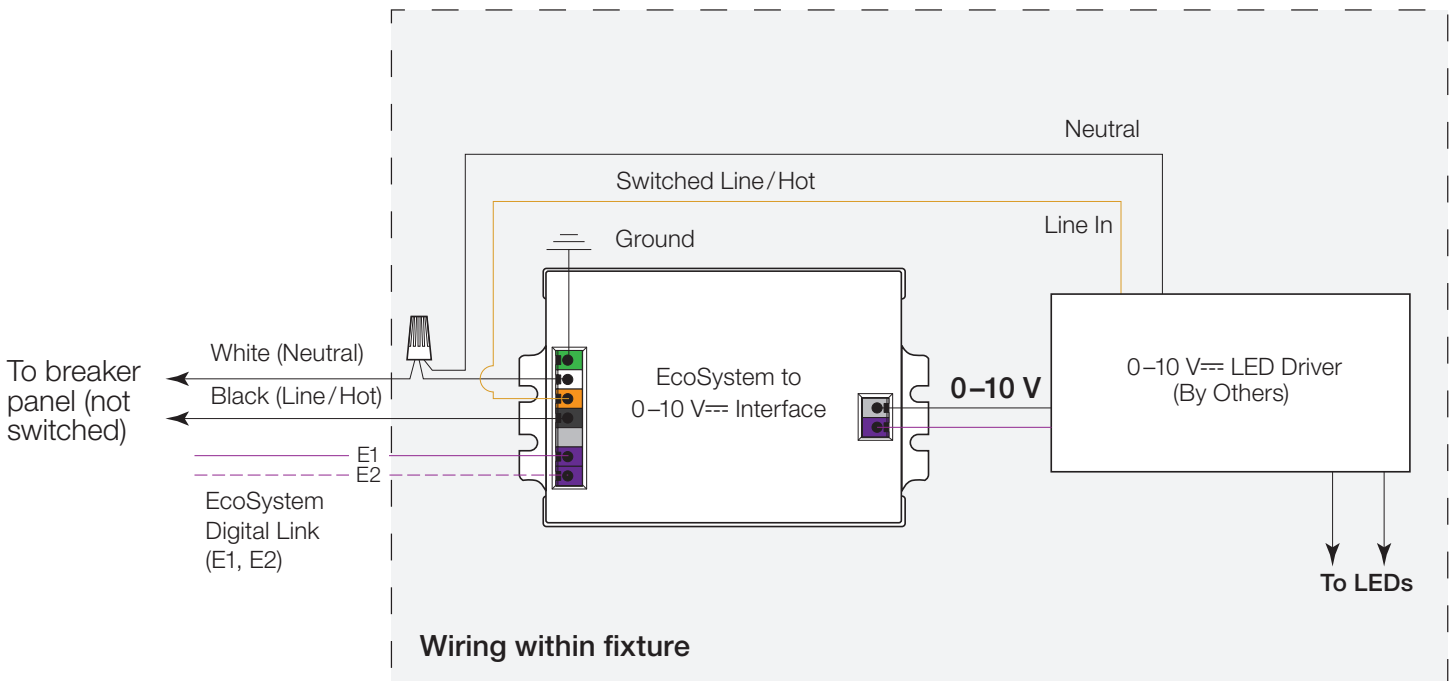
Neutral

Switched Line/Hot

Line In

Ground

To breaker panel (not switched)

White (Neutral)

Black (Line/Hot)

E1

E2

EcoSystem Digital Link (E1, E2)

EcoSystem to 0–10 V⎓ Interface

0–10 V

0–10 V⎓ LED Driver (By Others)

To LEDs

Wiring within fixture